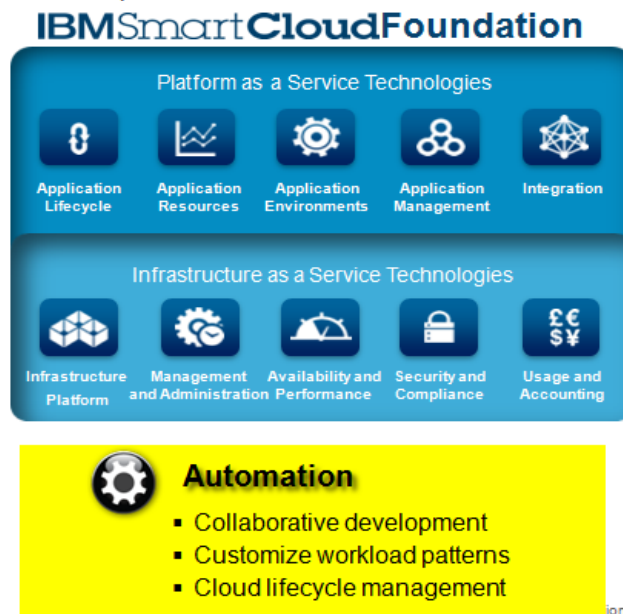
IBMSmartCloudFoundation

Platform as a Service Technologies

Application Lifecycle

Application Resources

Application Environments

Application Management

Integration

Infrastructure as a Service Technologies

Infrastructure Platform

Management and Administration

Availability and Performance

Security and Compliance

£€ $¥

Usage and Accounting

Automation

- Collaborative development
- Customize workload patterns
- Cloud lifecycle management

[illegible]